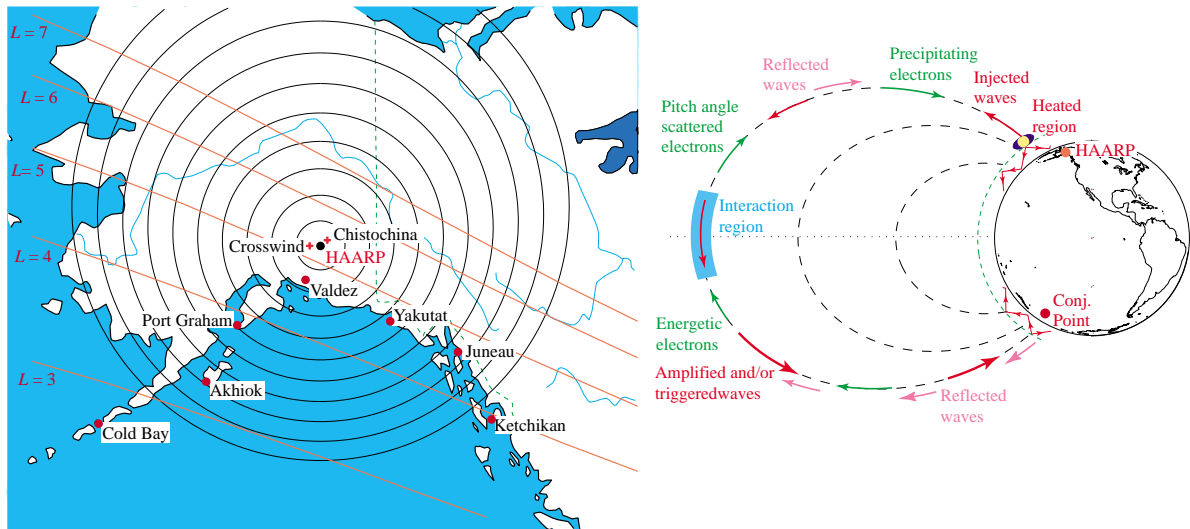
L = 7
L = 6
L = 5
L = 4
L = 3
Crosswind
Chistochina
HAARP
Valdez
Port Graham
Yakutat
Juneau
Akhiok
Cold Bay
Ketchikan

Reflected waves
Precipitating electrons
Injected waves
Heated region
HAARP
Pitch angle scattered electrons
Interaction region
Energetic electrons
Amplified and/or triggeredwaves
Reflected waves
Conj. Point